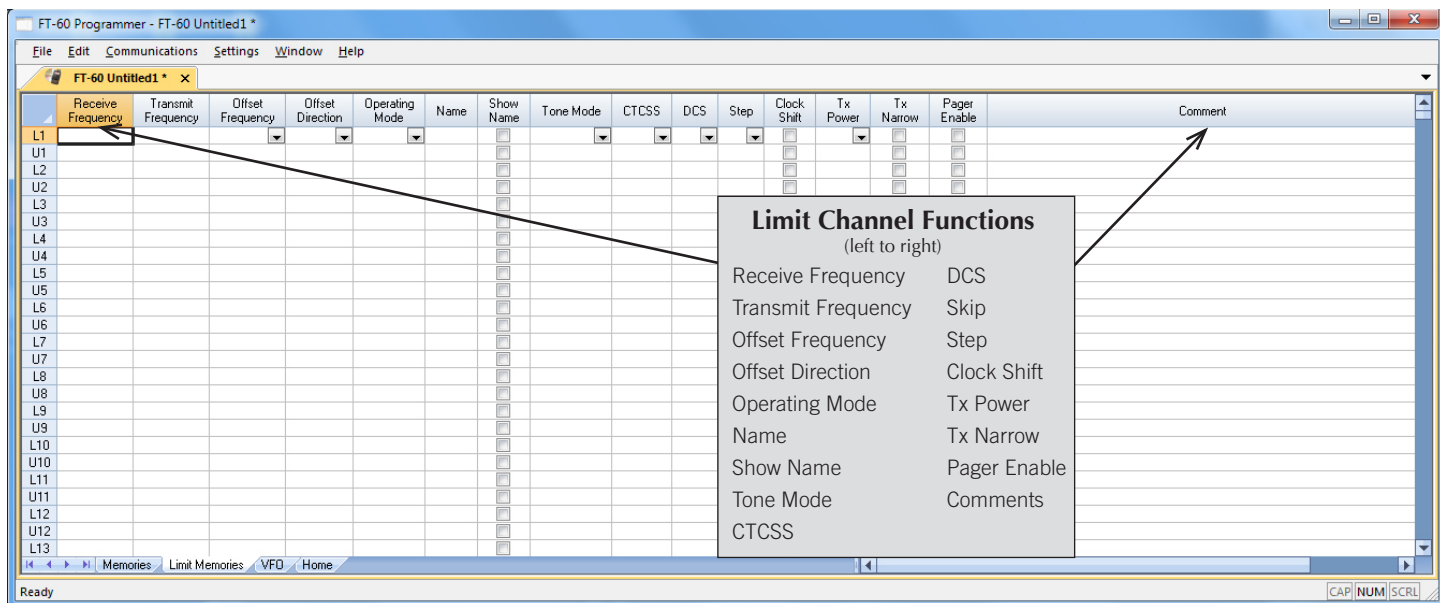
FT-60 Programmer - FT-60 Untitled1 *

File Edit Communications Settings Window Help

FT-60 Untitled1 * ×

|  | Receive Frequency | Transmit Frequency | Offset Frequency | Offset Direction | Operating Mode | Name | Show Name | Tone Mode | CTCSS | DCS | Step | Clock Shift | Tx Power | Tx Narrow | Pager Enable | Comment |
|---|---|---|---|---|---|---|---|---|---|---|---|---|---|---|---|---|
| L1 | | | | | | | | | | | | | | | | |
| U1 | | | | | | | | | | | | | | | | |
| L2 | | | | | | | | | | | | | | | | |
| U2 | | | | | | | | | | | | | | | | |
| L3 | | | | | | | | | | | | | | | | |
| U3 | | | | | | | | | | | | | | | | |
| L4 | | | | | | | | | | | | | | | | |
| U4 | | | | | | | | | | | | | | | | |
| L5 | | | | | | | | | | | | | | | | |
| U5 | | | | | | | | | | | | | | | | |
| L6 | | | | | | | | | | | | | | | | |
| U6 | | | | | | | | | | | | | | | | |
| L7 | | | | | | | | | | | | | | | | |
| U7 | | | | | | | | | | | | | | | | |
| L8 | | | | | | | | | | | | | | | | |
| U8 | | | | | | | | | | | | | | | | |
| L9 | | | | | | | | | | | | | | | | |
| U9 | | | | | | | | | | | | | | | | |
| L10 | | | | | | | | | | | | | | | | |
| U10 | | | | | | | | | | | | | | | | |
| L11 | | | | | | | | | | | | | | | | |
| U11 | | | | | | | | | | | | | | | | |
| L12 | | | | | | | | | | | | | | | | |
| U12 | | | | | | | | | | | | | | | | |
| L13 | | | | | | | | | | | | | | | | |

Memories Limit Memories VFO Home

Limit Channel Functions
(left to right)

Receive Frequency
Transmit Frequency
Offset Frequency
Offset Direction
Operating Mode
Name
Show Name
Tone Mode
CTCSS

DCS
Skip
Step
Clock Shift
Tx Power
Tx Narrow
Pager Enable
Comments

Ready

CAP NUM SCRL